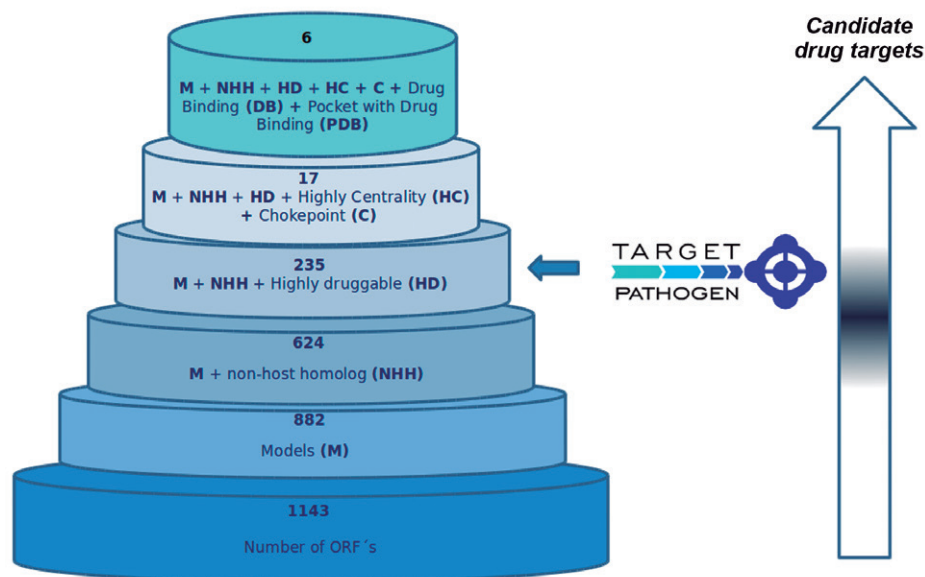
6

M + NHH + HD + HC + C + Drug Binding (DB) + Pocket with Drug Binding (PDB)

17
M + NHH + HD + Highly Centrality (HC) + Chokepoint (C)

235
M + NHH + Highly druggable (HD)

624
M + non-host homolog (NHH)

882
Models (M)

1143
Number of ORF´s

TARGET
PATHOGEN

Candidate drug targets